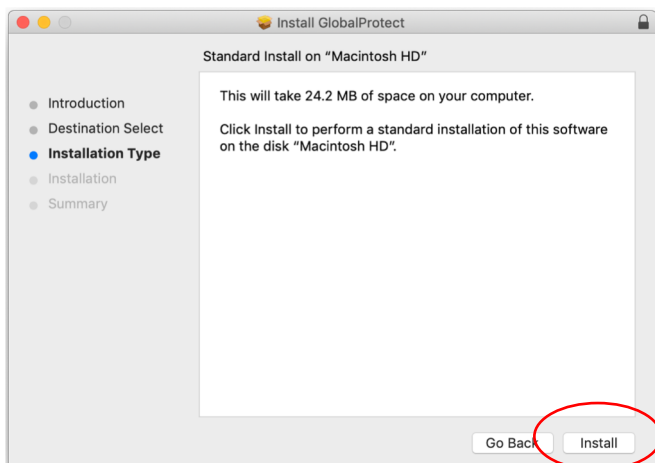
Install GlobalProtect

Standard Install on “Macintosh HD”

Introduction
Destination Select
Installation Type
Installation
Summary

This will take 24.2 MB of space on your computer.

Click Install to perform a standard installation of this software on the disk “Macintosh HD”.

Go Back
Install